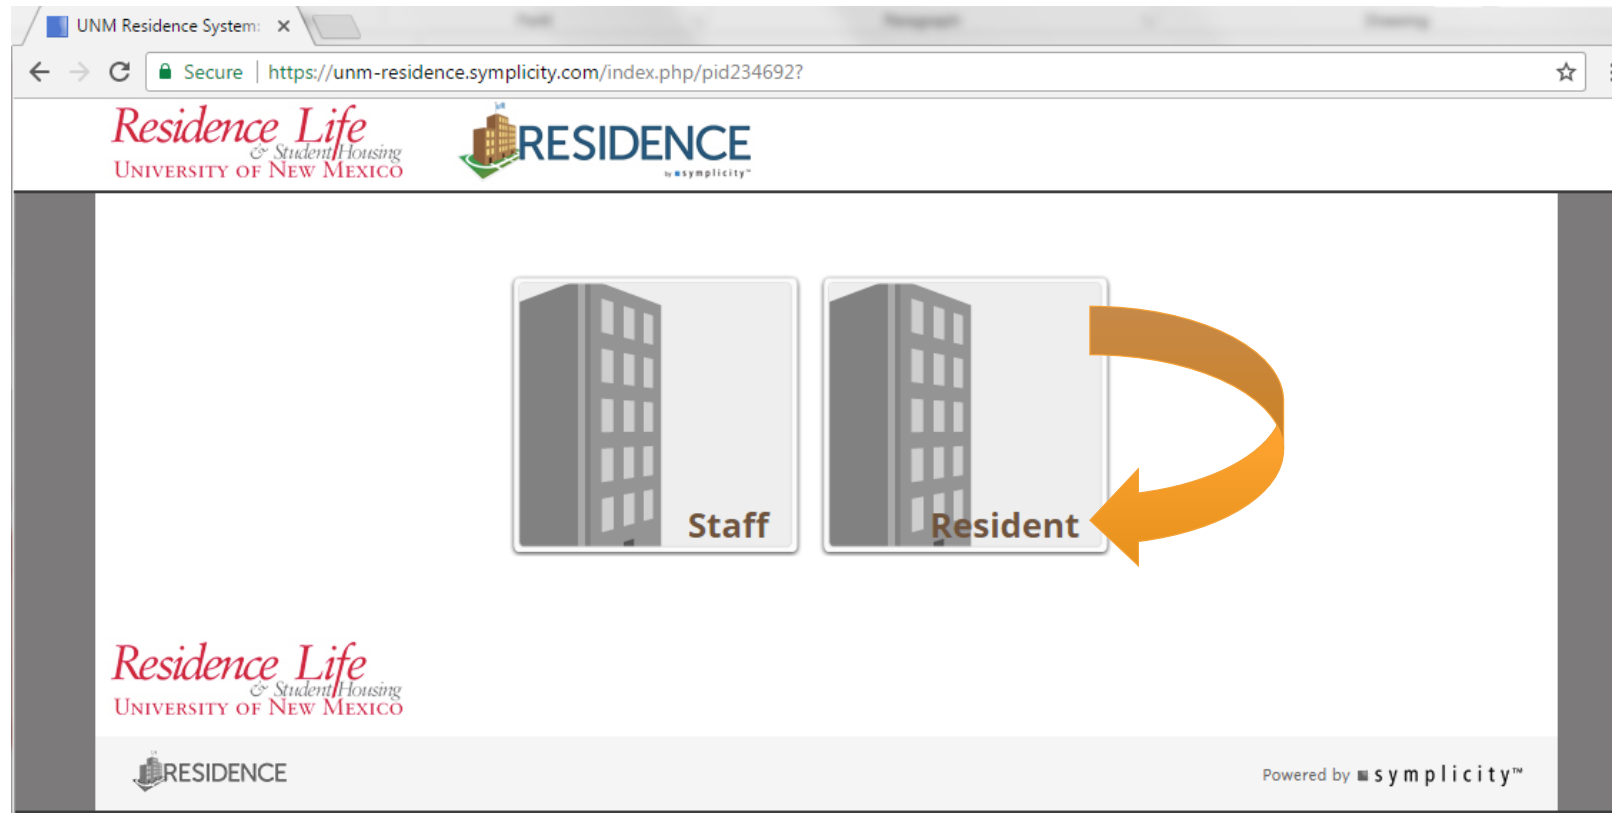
UNM Residence System: ×

Secure https://unm-residence.symplicity.com/index.php/pid234692?

Residence Life & Student Housing
University of New Mexico

RESIDENCE by symplicity

Staff

Resident

Residence Life & Student Housing
University of New Mexico

RESIDENCE

Powered by symplicity™